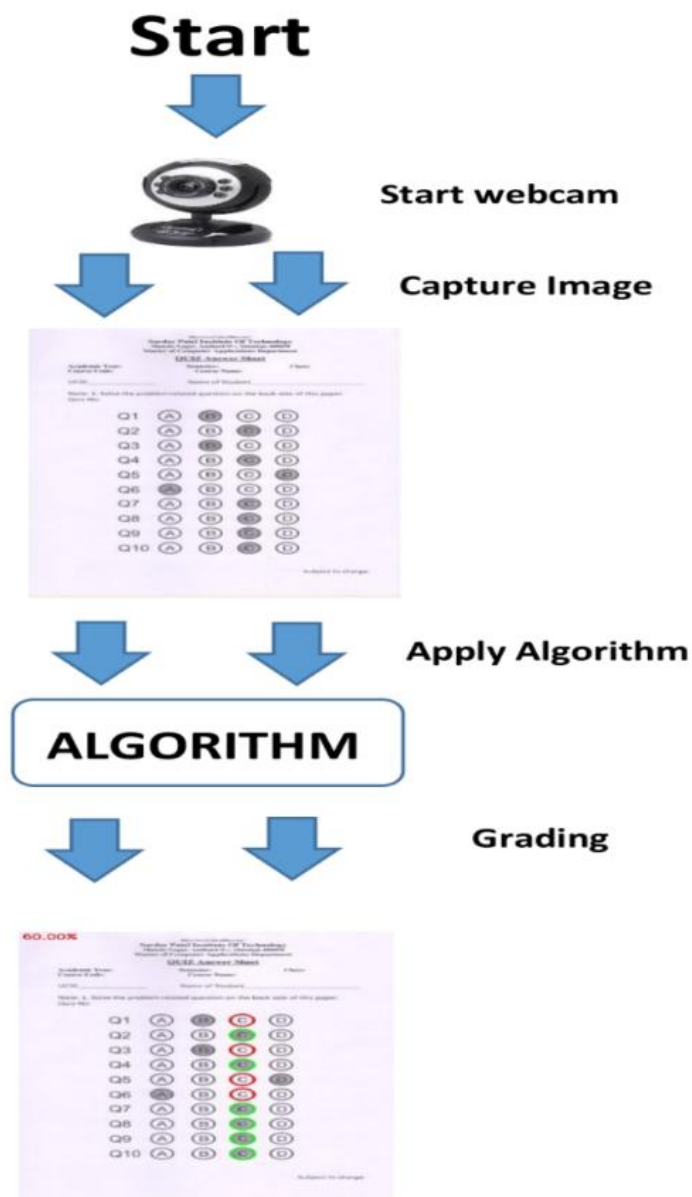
Start

Start webcam

Capture Image

Sardar Patel Institute Of Technology

QUIZ Answer Sheet

| Q1 | A | B | C | D |
|---|---|---|---|---|
| Q2 | A | B | C | D |
| Q3 | A | B | C | D |
| Q4 | A | B | C | D |
| Q5 | A | B | C | D |
| Q6 | A | B | C | D |
| Q7 | A | B | C | D |
| Q8 | A | B | C | D |
| Q9 | A | B | C | D |
| Q10 | A | B | C | D |

Subject to change

Apply Algorithm

ALGORITHM

Grading

60.00%

Sardar Patel Institute Of Technology

QUIZ Answer Sheet

| Q1 | A | B | C | D |
|---|---|---|---|---|
| Q2 | A | B | C | D |
| Q3 | A | B | C | D |
| Q4 | A | B | C | D |
| Q5 | A | B | C | D |
| Q6 | A | B | C | D |
| Q7 | A | B | C | D |
| Q8 | A | B | C | D |
| Q9 | A | B | C | D |
| Q10 | A | B | C | D |

Subject to change